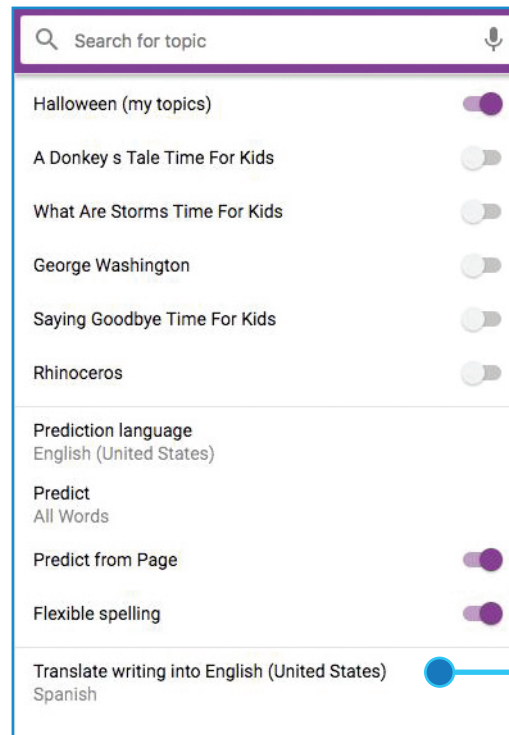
Search for topic

Halloween (my topics)

A Donkey s Tale Time For Kids

What Are Storms Time For Kids

George Washington

Saying Goodbye Time For Kids

Rhinoceros

Prediction language
English (United States)

Predict
All Words

Predict from Page

Flexible spelling

Translate writing into English (United States)
Spanish